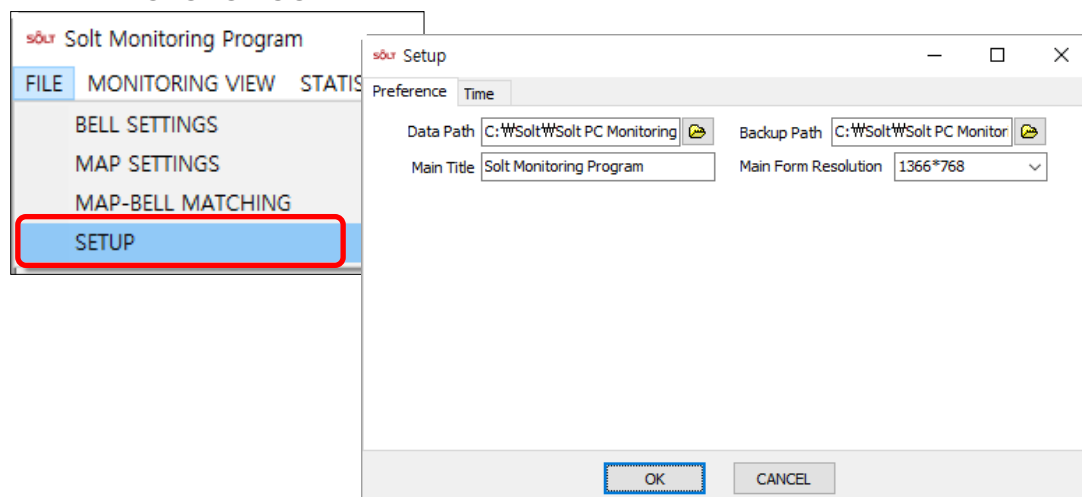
SŌLT Solt Monitoring Program

FILE MONITORING VIEW STATIS

BELL SETTINGS

MAP SETTINGS

MAP-BELL MATCHING

SETUP

SŌLT Setup

Preference Time

Data Path C:₩Solt₩Solt PC Monitoring

Backup Path C:₩Solt₩Solt PC Monitor

Main Title Solt Monitoring Program

Main Form Resolution 1366*768

OK CANCEL